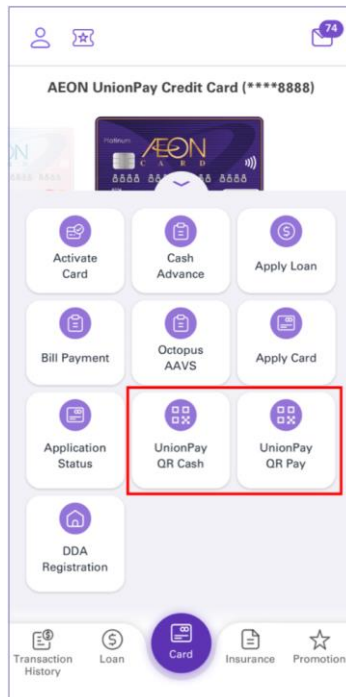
74

AEON UnionPay Credit Card (****8888)

ON

Platinum
AEON
CARD
8888 88 8888

Activate Card

Cash Advance

Apply Loan

Bill Payment

Octopus AAVS

Apply Card

Application Status

UnionPay QR Cash

UnionPay QR Pay

DDA Registration

Transaction History

Loan

Card

Insurance

Promotion